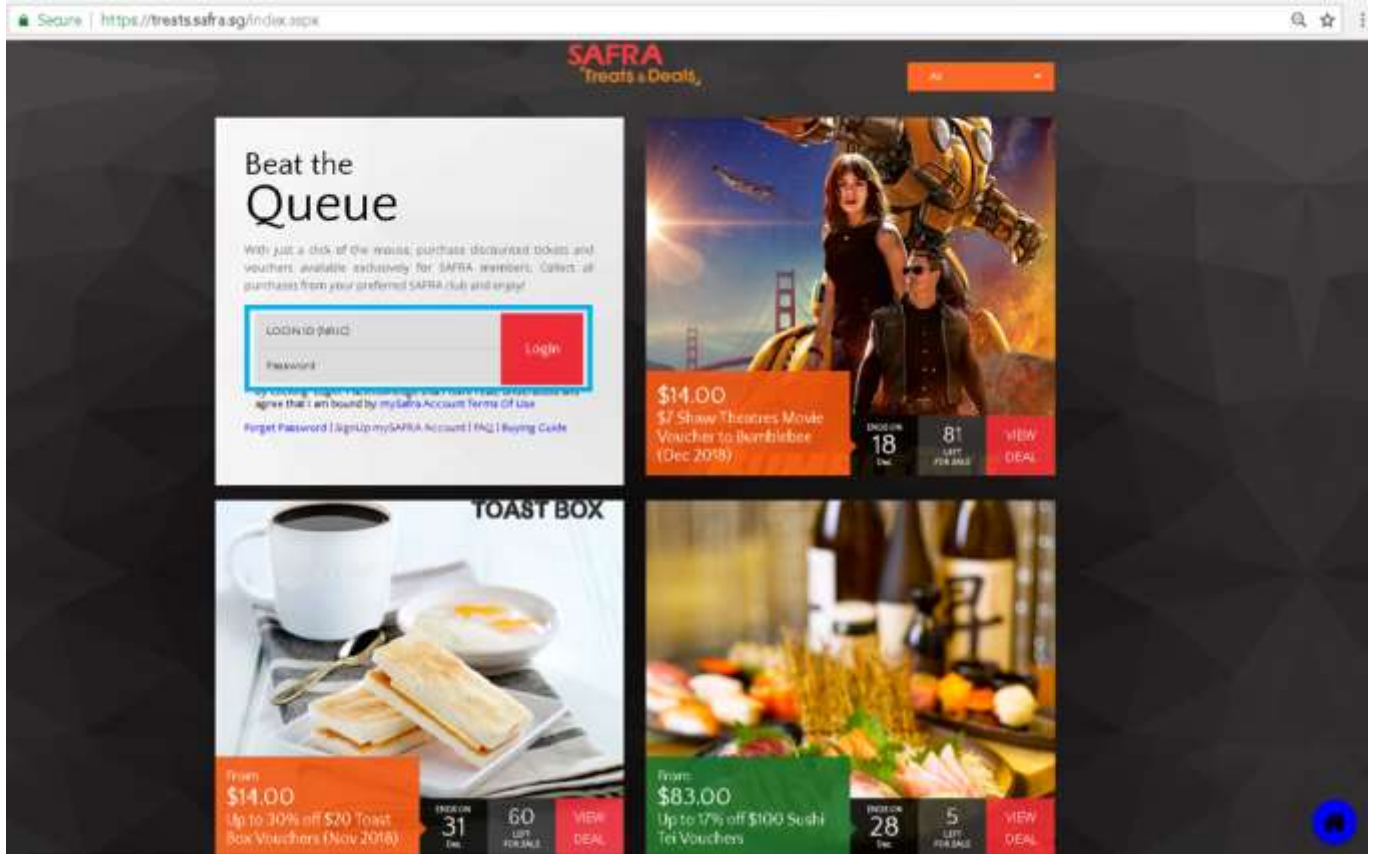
Secure | https://treats.safra.sg/index.aspx

SAFRA Treats & Deals

All

Beat the Queue

With just a click of the mouse, purchase discounted tickets and vouchers available exclusively for SAFRA members. Collect all purchases from your preferred SAFRA club and enjoy!

LOGIN ID (NRIC)

Password

Login

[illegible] agree that I am bound by mySafra Account Terms Of Use

Forget Password | SignUp mySAFRA Account | FAQ | Buying Guide

$14.00
$7 Shaw Theatres Movie Voucher to Bumblebee (Dec 2018)

ENDS ON
18
Dec

81
LEFT FOR SALE

VIEW DEAL

TOAST BOX

From
$14.00
Up to 30% off $20 Toast Box Vouchers (Nov 2018)

ENDS ON
31
Dec

60
LEFT FOR SALE

VIEW DEAL

From
$83.00
Up to 17% off $100 Sushi Tei Vouchers

ENDS ON
28
Dec

5
LEFT FOR SALE

VIEW DEAL